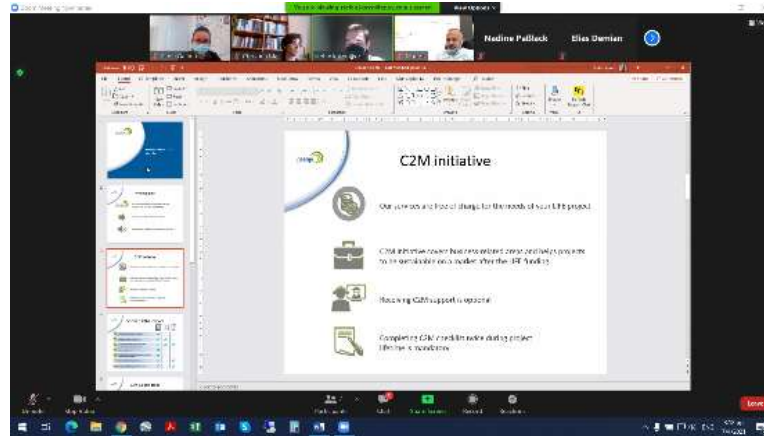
Zoom Meeting Participants

Nadine Paßlack

Elias Damian

C2M initiative

Our services are free of charge for the needs of your LIFE project

C2M initiative covers business-related areas and helps projects to be sustainable on a market after the LIFE funding

Receiving C2M support is optional

Completing C2M checklist twice during project lifetime is mandatory

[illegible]